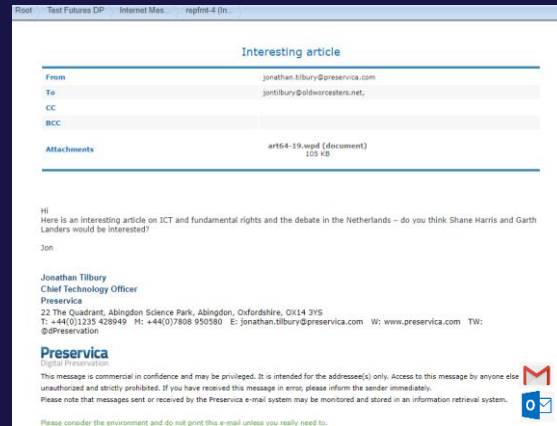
Root | Test Futures DP | Internet Mes... | repfmt-4 (In...

Interesting article

| From | jonathan.tilbury@preservica.com |
|---|---|
| To | jontilbury@oldworcesters.net, |
| CC | |
| BCC | |
| Attachments | art64-19.wpd (document) 105 KB |

Hi
Here is an interesting article on ICT and fundamental rights and the debate in the Netherlands – do you think Shane Harris and Garth Landers would be interested?

Jon

Jonathan Tilbury
Chief Technology Officer
Preservica
22 The Quadrant, Abingdon Science Park, Abingdon, Oxfordshire, OX14 3YS
T: +44(0)1235 428949 M: +44(0)7808 950580 E: jonathan.tilbury@preservica.com W: www.preservica.com TW: @dPreservation

Preservica
Digital Preservation

This message is commercial in confidence and may be privileged. It is intended for the addressee(s) only. Access to this message by anyone else is unauthorized and strictly prohibited. If you have received this message in error, please inform the sender immediately.
Please note that messages sent or received by the Preservica e-mail system may be monitored and stored in an information retrieval system.

Please consider the environment and do not print this e-mail unless you really need to.